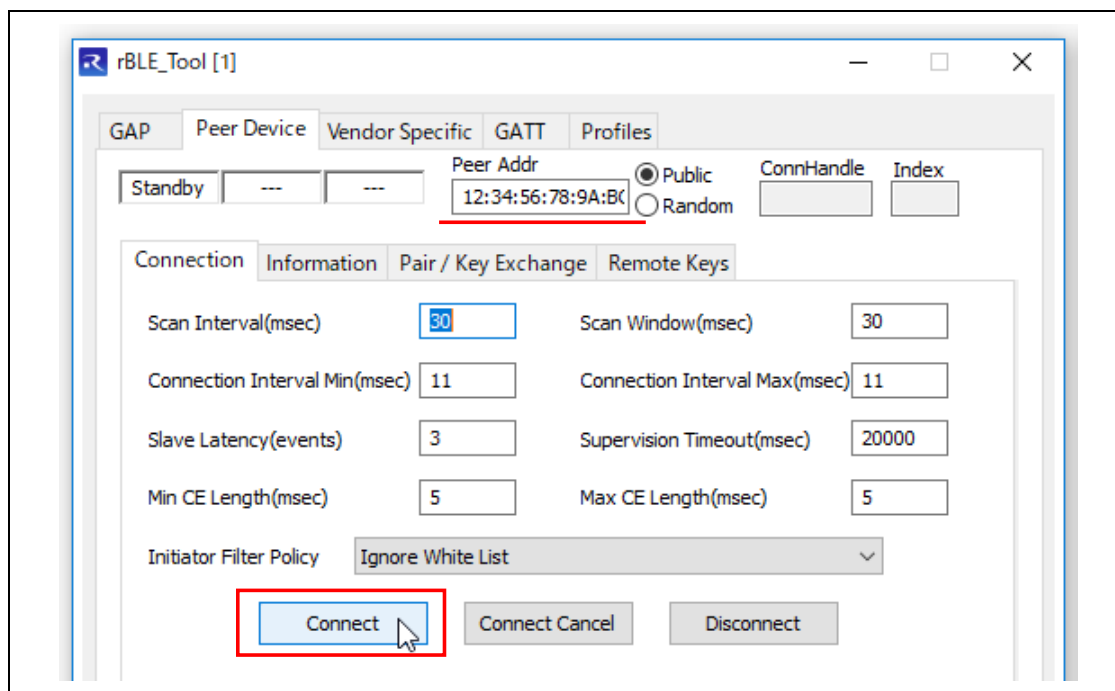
rBLE_Tool [1]

GAP | Peer Device | Vendor Specific | GATT | Profiles

Standby | --- | ---

Peer Addr
12:34:56:78:9A:B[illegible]

Public
Random

ConnHandle

Index

Connection | Information | Pair / Key Exchange | Remote Keys

Scan Interval(msec) 30
Scan Window(msec) 30
Connection Interval Min(msec) 11
Connection Interval Max(msec) 11
Slave Latency(events) 3
Supervision Timeout(msec) 20000
Min CE Length(msec) 5
Max CE Length(msec) 5

Initiator Filter Policy Ignore White List

Connect
Connect Cancel
Disconnect